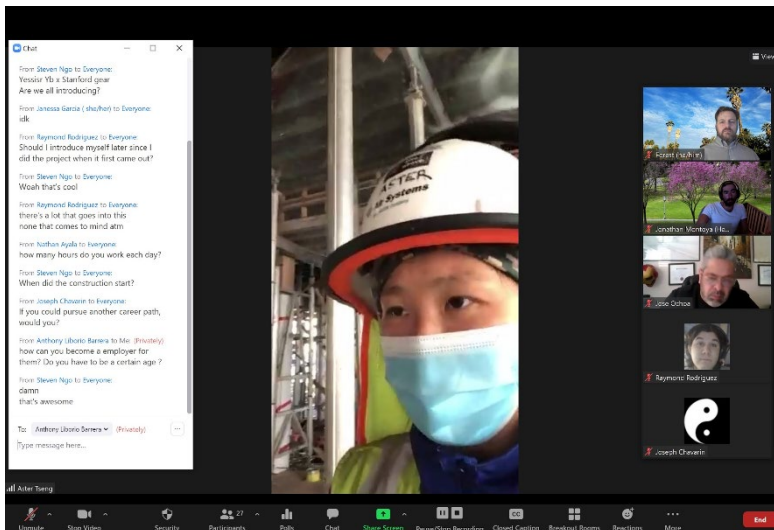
Chat

From Steven Ngo to Everyone:
Yessir Yb x Stanford gear
Are we all introducing?

From Janessa Garcia ( she/her) to Everyone:
idk

From Raymond Rodriguez to Everyone:
Should I introduce myself later since I did the project when it first came out?

From Steven Ngo to Everyone:
Woah that's cool

From Raymond Rodriguez to Everyone:
there's a lot that goes into this
none that comes to mind atm

From Nathan Ayala to Everyone:
how many hours do you work each day?

From Steven Ngo to Everyone:
When did the construction start?

From Joseph Chavarin to Everyone:
If you could pursue another career path, would you?

From Anthony Liborio Barrera to Me: (Privately)
how can you become a employer for them? Do you have to be a certain age ?

From Steven Ngo to Everyone:
damn
that's awesome

To: Anthony Liborio Barrera (Privately)
Type message here...

ASTER
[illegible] Systems

View

Forest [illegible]
Jonathan Montoya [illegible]
Jose Ochoa
Raymond Rodriguez
Joseph Chavarin

Aster Tseng

Unmute Stop Video Security 27 Participants Polls Chat Share Screen Pause/Stop Recording CC Closed Captioning Breakout Rooms Reactions More End